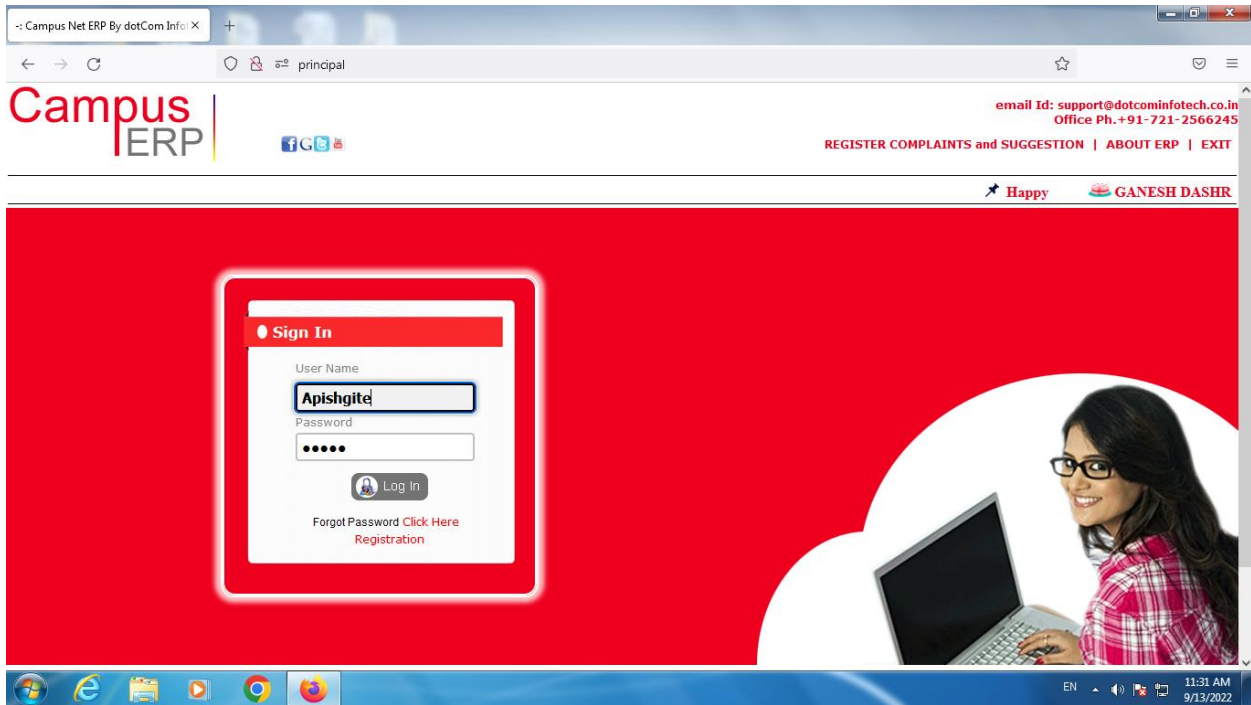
-: Campus Net ERP By dotCom Info

principal

Campus
ERP

email Id: support@dotcominfotech.co.in
Office Ph.+91-721-2566245

REGISTER COMPLAINTS and SUGGESTION | ABOUT ERP | EXIT

Happy GANESH DASHR

Sign In

User Name

Apishgite

Password

•••••

Log In

Forgot Password Click Here
Registration

EN

11:31 AM
9/13/2022